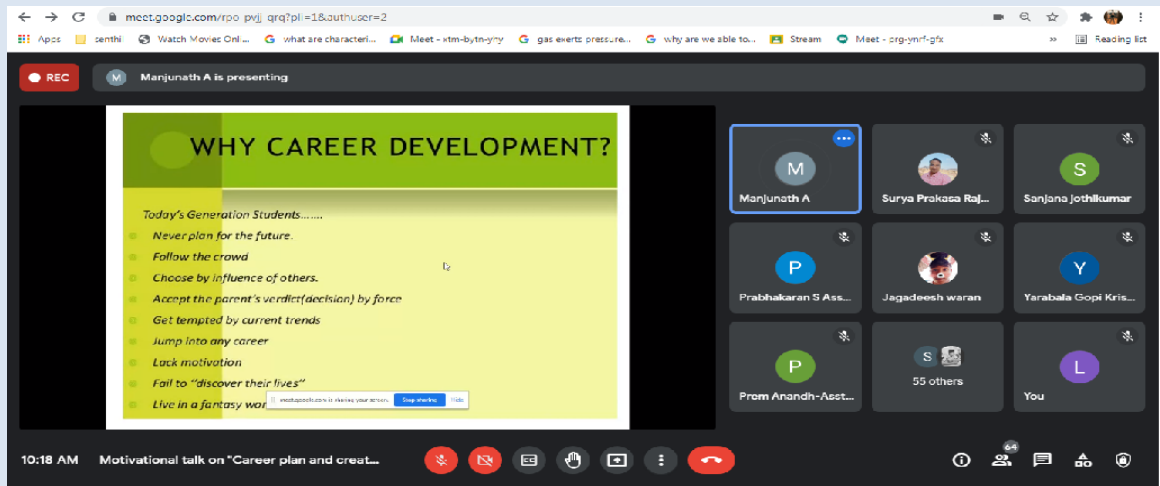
meet.google.com/rpo-pvjj-qrq?pli=1&authuser=2

Apps senthi Watch Movies Onl... what are characteri... Meet - xtm-bytn-yny gas exerts pressure... why are we able to... Stream Meet - prg-ynrf-gfx » Reading list

REC

M Manjunath A is presenting

WHY CAREER DEVELOPMENT?

Today's Generation Students.......

Never plan for the future.

Follow the crowd

Choose by influence of others.

Accept the parent's verdict(decision) by force

Get tempted by current trends

Jump into any career

Lack motivation

Fail to "discover their lives"

Live in a fantasy wor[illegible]

meet.google.com is sharing your screen. Stop sharing Hide

M
Manjunath A

Surya Prakasa Raj...

S
Sanjana Jothikumar

P
Prabhakaran S Ass...

Jagadeesh waran

Y
Yarabala Gopi Kris...

P
Prem Anandh-Asst...

S
55 others

L
You

10:18 AM Motivational talk on "Career plan and creat...

64